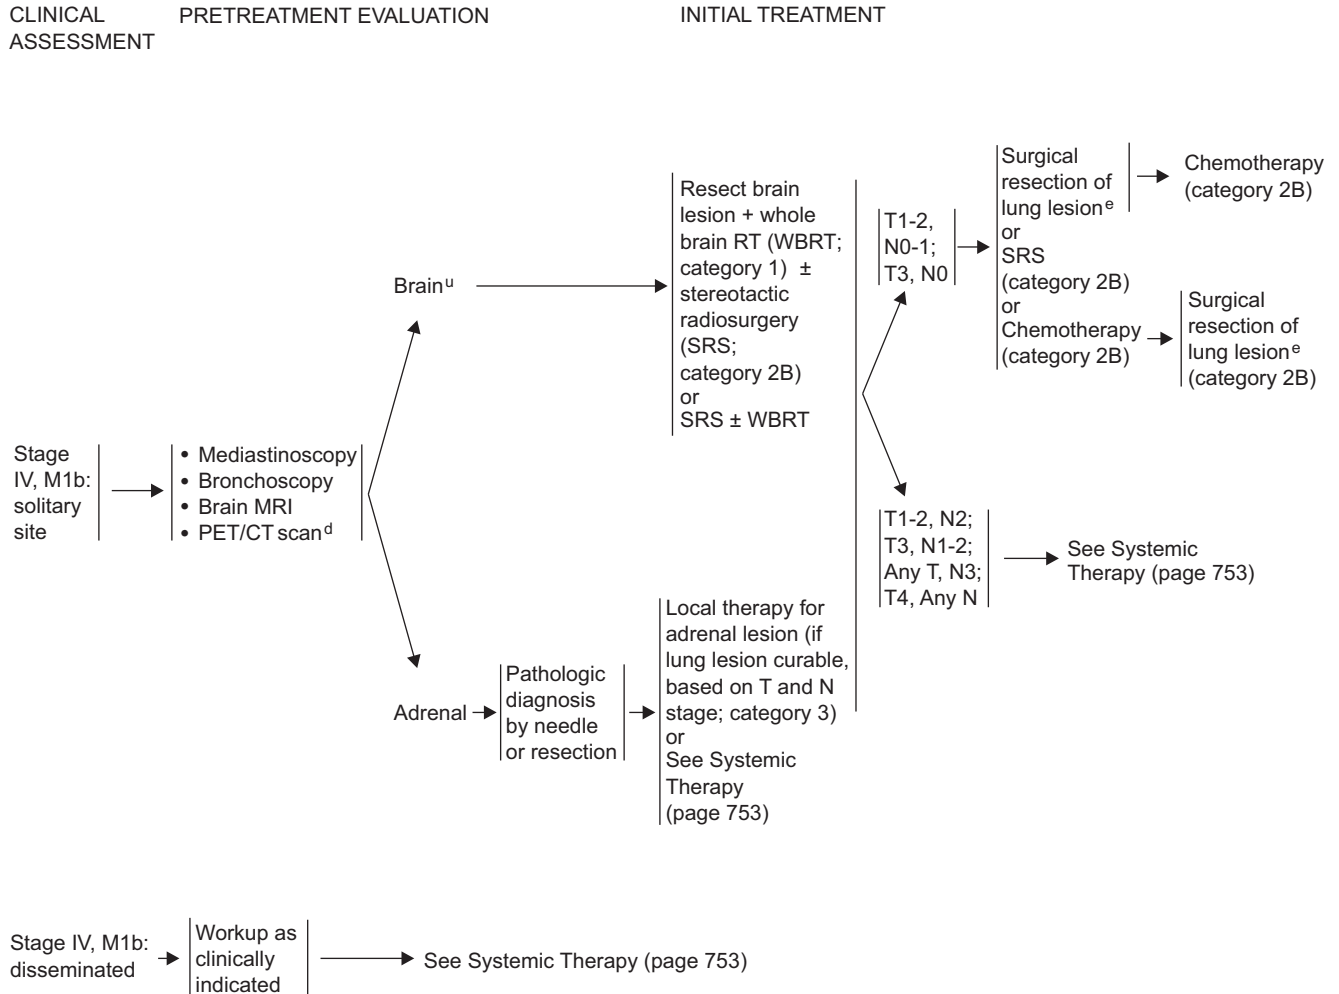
CLINICAL ASSESSMENT

PRETREATMENT EVALUATION

INITIAL TREATMENT

Stage IV, M1b: solitary site

• Mediastinoscopy
• Bronchoscopy
• Brain MRI
• PET/CT scan$^{d}$

Brain$^{u}$

Resect brain lesion + whole brain RT (WBRT; category 1) ± stereotactic radiosurgery (SRS; category 2B)
or
SRS ± WBRT

T1-2, N0-1; T3, N0

Surgical resection of lung lesion$^{e}$
or
SRS (category 2B)
or
Chemotherapy (category 2B)

Chemotherapy (category 2B)

Surgical resection of lung lesion$^{e}$ (category 2B)

T1-2, N2; T3, N1-2; Any T, N3; T4, Any N

See Systemic Therapy (page 753)

Adrenal

Pathologic diagnosis by needle or resection

Local therapy for adrenal lesion (if lung lesion curable, based on T and N stage; category 3)
or
See Systemic Therapy (page 753)

Stage IV, M1b: disseminated

Workup as clinically indicated

See Systemic Therapy (page 753)